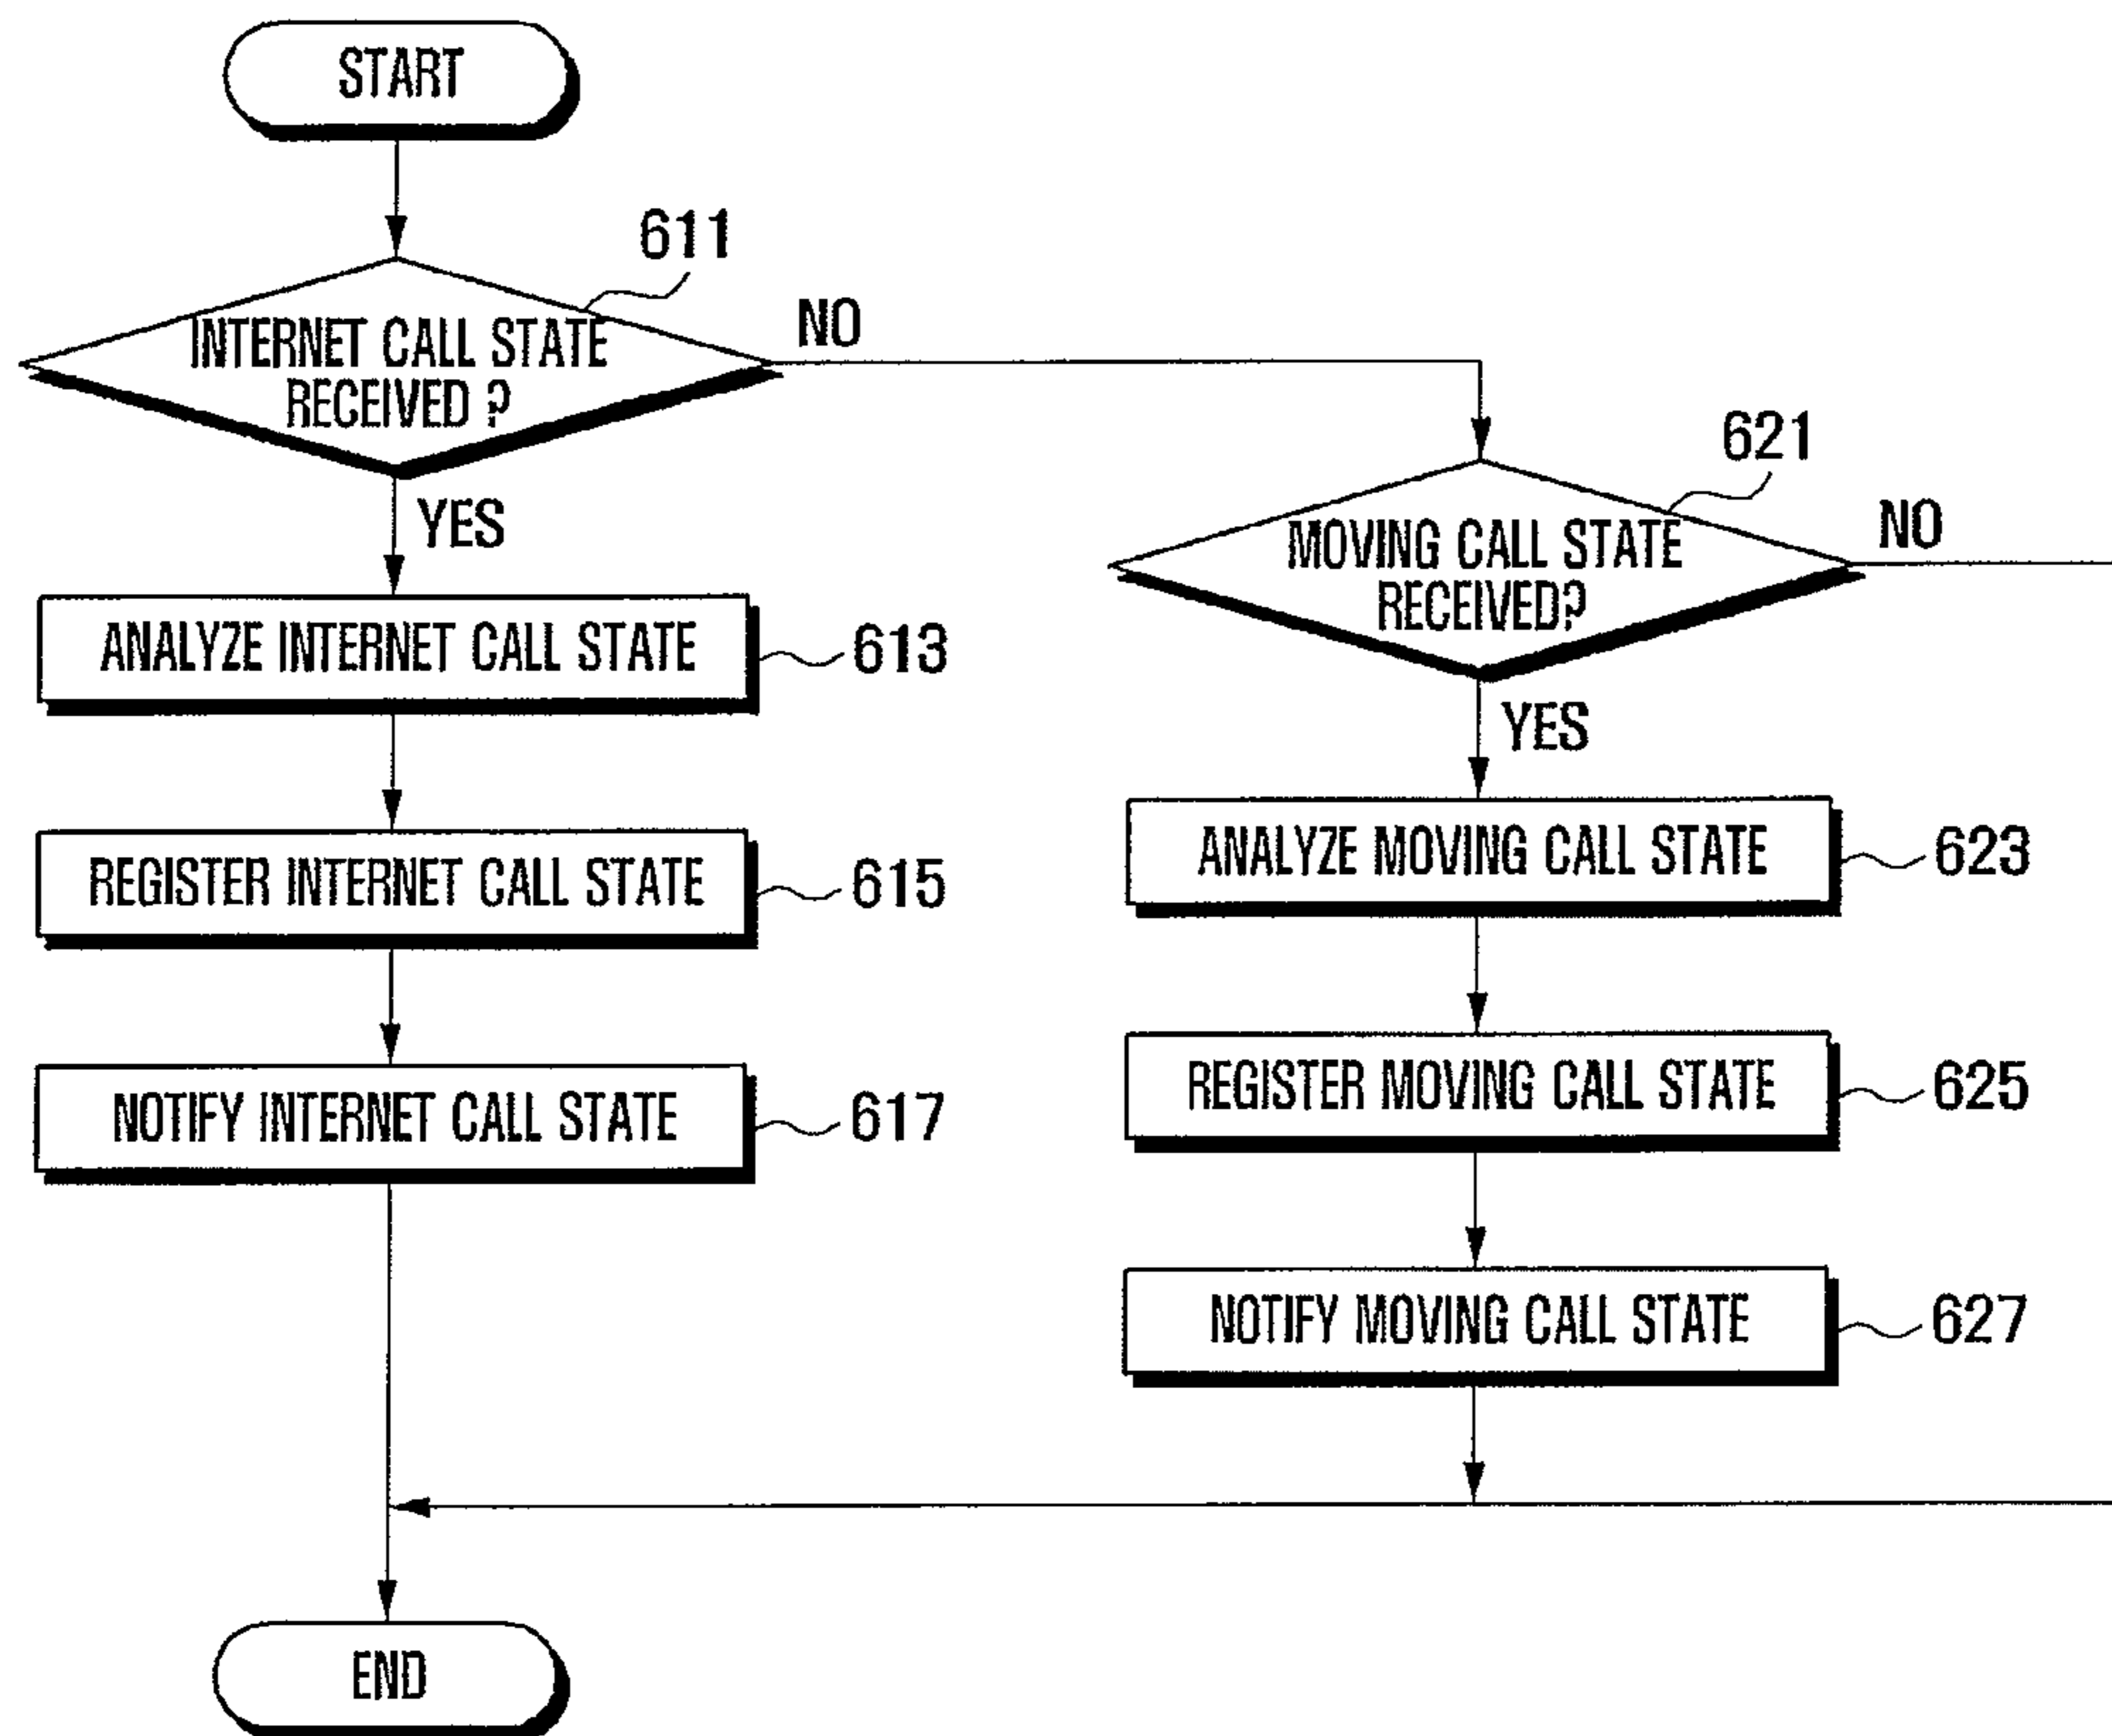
START

611

INTERNET CALL STATE RECEIVED ?

NO

YES

ANALYZE INTERNET CALL STATE

613

REGISTER INTERNET CALL STATE

615

NOTIFY INTERNET CALL STATE

617

621

MOVING CALL STATE RECEIVED?

NO

YES

ANALYZE MOVING CALL STATE

623

REGISTER MOVING CALL STATE

625

NOTIFY MOVING CALL STATE

627

END